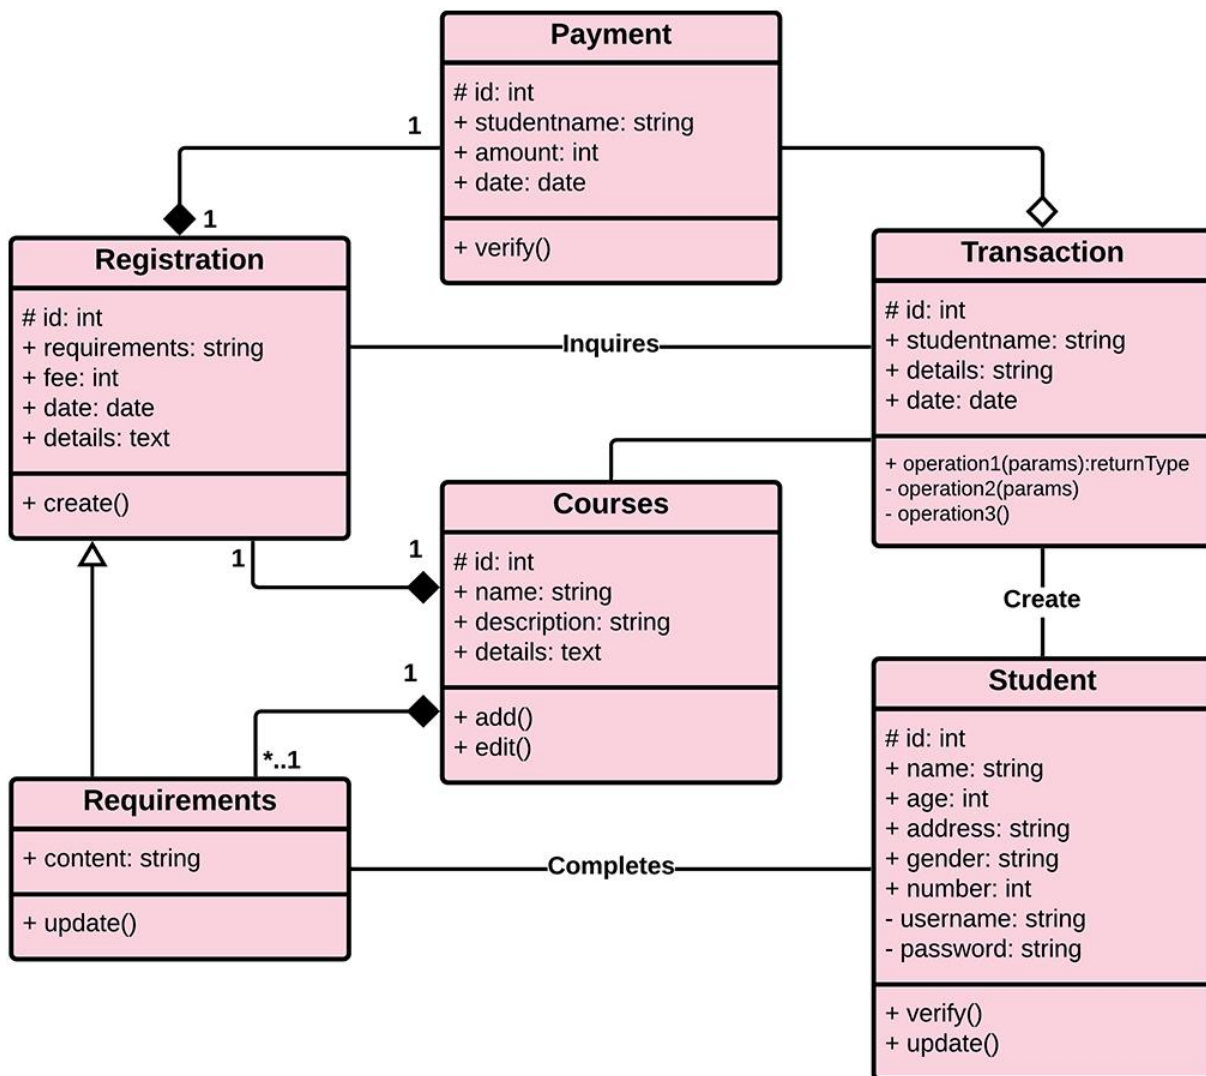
Payment
# id: int
+ studentname: string
+ amount: int
+ date: date
+ verify()

1

1

Registration
# id: int
+ requirements: string
+ fee: int
+ date: date
+ details: text
+ create()

Inquires

Transaction
# id: int
+ studentname: string
+ details: string
+ date: date
+ operation1(params):returnType
- operation2(params)
- operation3()

1

1

Courses
# id: int
+ name: string
+ description: string
+ details: text
+ add()
+ edit()

1

*..1

Create

Student
# id: int
+ name: string
+ age: int
+ address: string
+ gender: string
+ number: int
- username: string
- password: string
+ verify()
+ update()

Requirements
+ content: string
+ update()

Completes